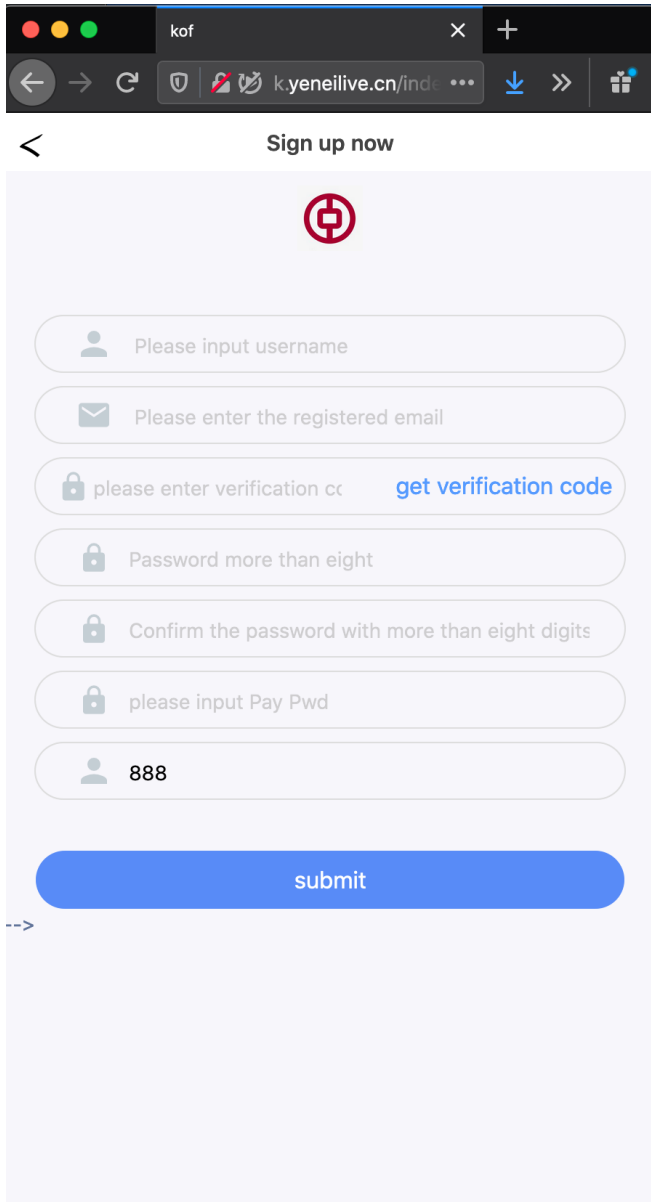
kof

k.yeneilive.cn/inde

Sign up now

Please input username

Please enter the registered email

please enter verification cc

get verification code

Password more than eight

Confirm the password with more than eight digits

please input Pay Pwd

888

submit

-->